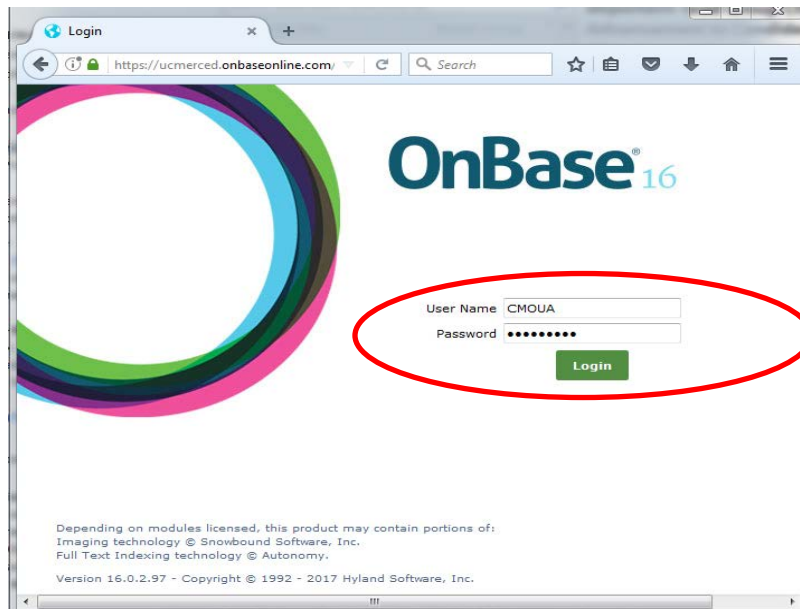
Login
×
+
https://ucmerced.onbaseonline.com/
Search

OnBase® 16

User Name CMOUA
Password ●●●●●●●●●
Login

Depending on modules licensed, this product may contain portions of:
Imaging technology © Snowbound Software, Inc.
Full Text Indexing technology © Autonomy.

Version 16.0.2.97 - Copyright © 1992 - 2017 Hyland Software, Inc.